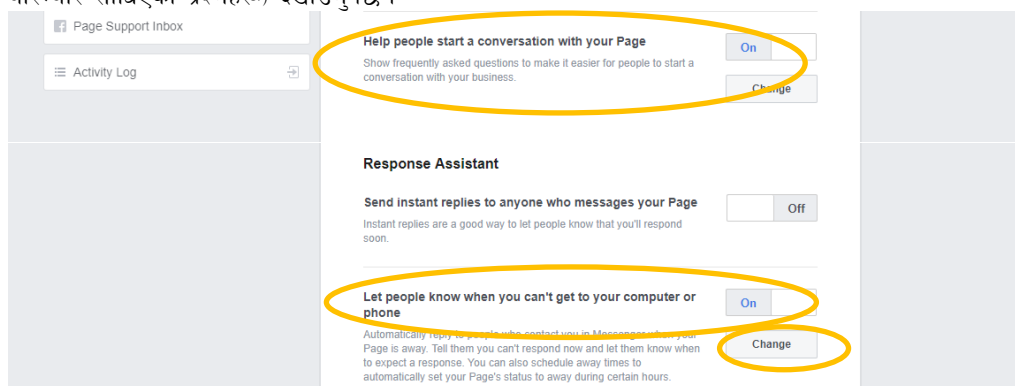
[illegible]

Page Support Inbox

Activity Log

Help people start a conversation with your Page

Show frequently asked questions to make it easier for people to start a conversation with your business.

On

Change

Response Assistant

Send instant replies to anyone who messages your Page

Instant replies are a good way to let people know that you'll respond soon.

Off

Let people know when you can't get to your computer or phone

Automatically reply to people who contact you in Messenger when your Page is away. Tell them you can't respond now and let them know when to expect a response. You can also schedule away times to automatically set your Page's status to away during certain hours.

On

Change